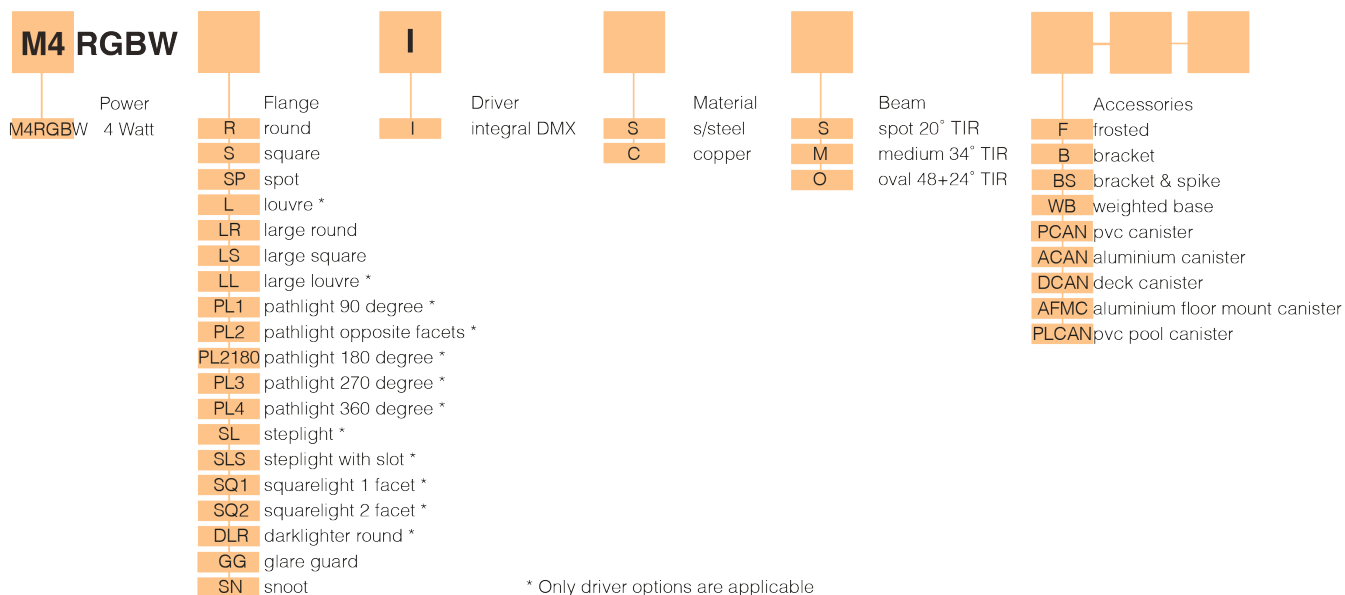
M4 RGBW

I

Power
M4RGBW 4 Watt

Flange
R round
S square
SP spot
L louvre *
LR large round
LS large square
LL large louvre *
PL1 pathlight 90 degree *
PL2 pathlight opposite facets *
PL2180 pathlight 180 degree *
PL3 pathlight 270 degree *
PL4 pathlight 360 degree *
SL steplight *
SLS steplight with slot *
SQ1 squarelight 1 facet *
SQ2 squarelight 2 facet *
DLR darklighter round *
GG glare guard
SN snoot

Driver
I integral DMX

Material
S s/steel
C copper

Beam
S spot 20˚ TIR
M medium 34˚ TIR
O oval 48+24˚ TIR

Accessories
F frosted
B bracket
BS bracket & spike
WB weighted base
PCAN pvc canister
ACAN aluminium canister
DCAN deck canister
AFMC aluminium floor mount canister
PLCAN pvc pool canister

* Only driver options are applicable